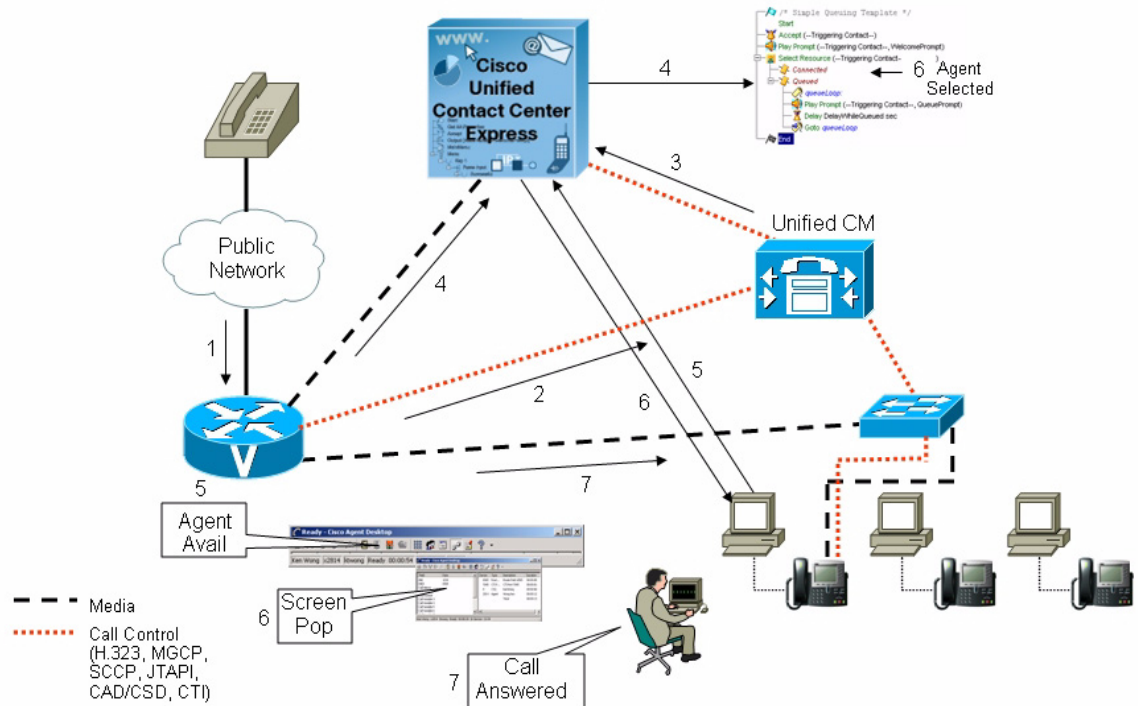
www.

Cisco Unified Contact Center Express

4

/* Simple Queuing Template */
Start
Accept (--Triggering Contact--)
Play Prompt (--Triggering Contact--, WelcomePrompt)
Select Resource (--Triggering Contact-
Connected
Queued
queueLoop:
Play Prompt (--Triggering Contact--, QueuePrompt)
Delay DelayWhileQueued sec
Goto queueLoop
End

6 Agent Selected

3

Unified CM

Public Network

1

4

2

5

6

7

5

Agent Avail

Ready - Cisco Agent Desktop

Screen Pop

6

Call Answered

7

Media

Call Control (H.323, MGCP, SCCP, JTAPI, CAD/CSD, CTI)